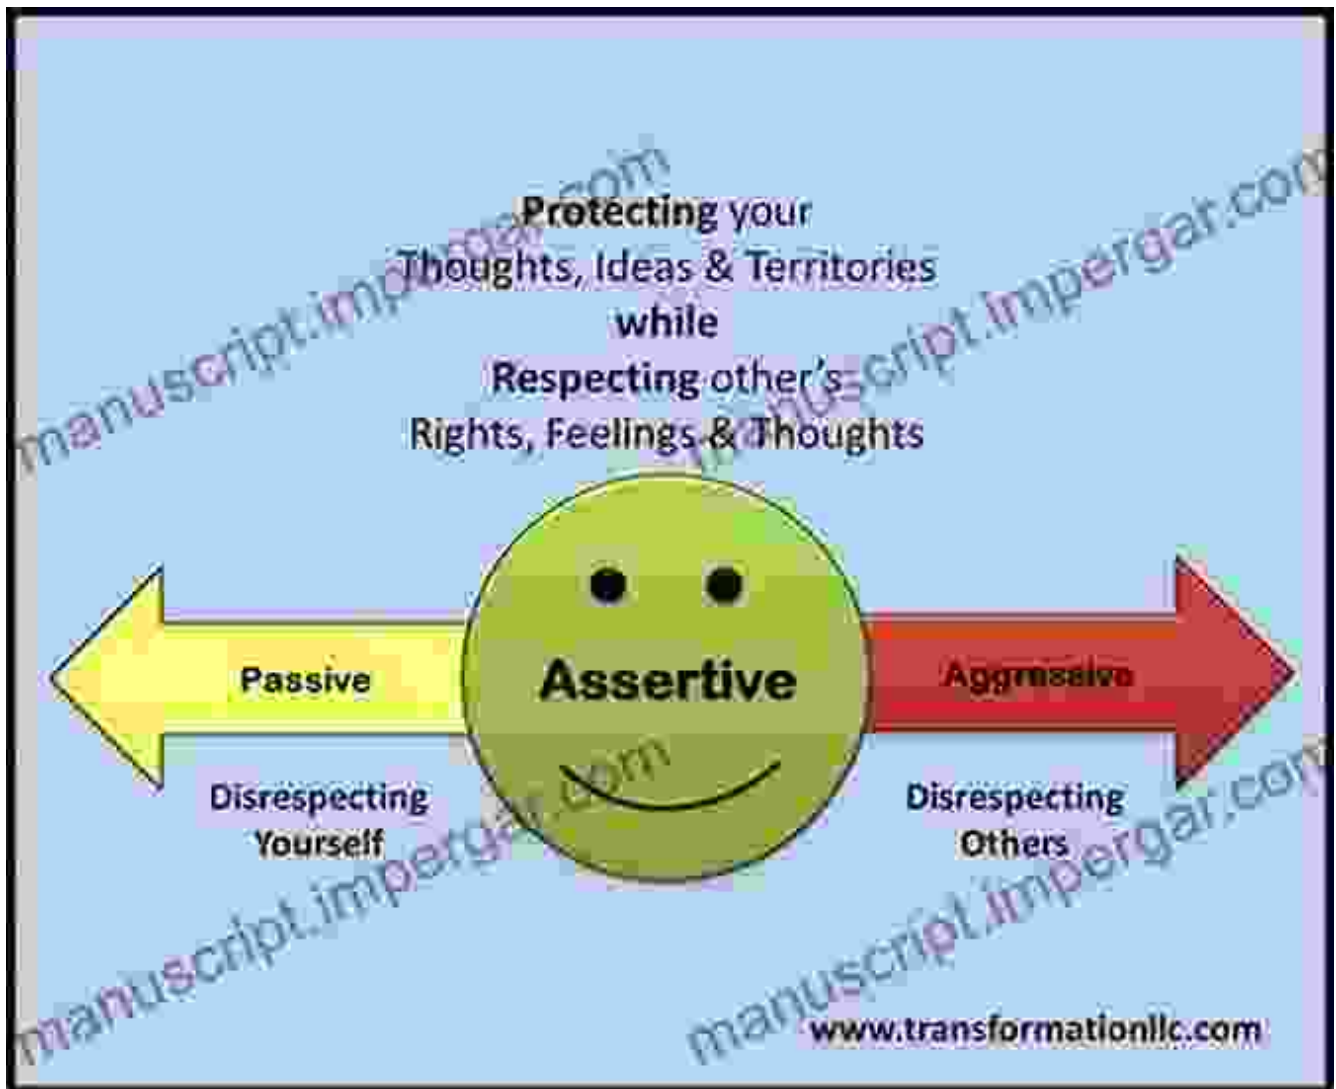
Protecting your Thoughts, Ideas & Territories while Respecting other's Rights, Feelings & Thoughts

Passive

Assertive

Aggressive

Disrespecting Yourself

Disrespecting Others

www.transformationllc.com

manuscript.impergar.com

manuscript.impergar.com

manuscript.impergar.com

manuscript.impergar.com